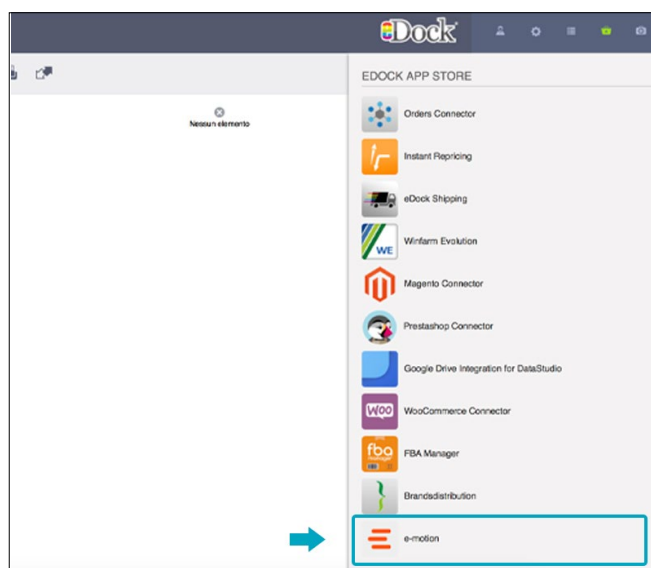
eDock

Nessun elemento

EDOCK APP STORE

Orders Connector

Instant Repricing

eDock Shipping

WE

Winfarm Evolution

Magento Connector

Prestashop Connector

Google Drive Integration for DataStudio

Woo

WooCommerce Connector

fba

FBA Manager

Brandsdistribution

e-motion